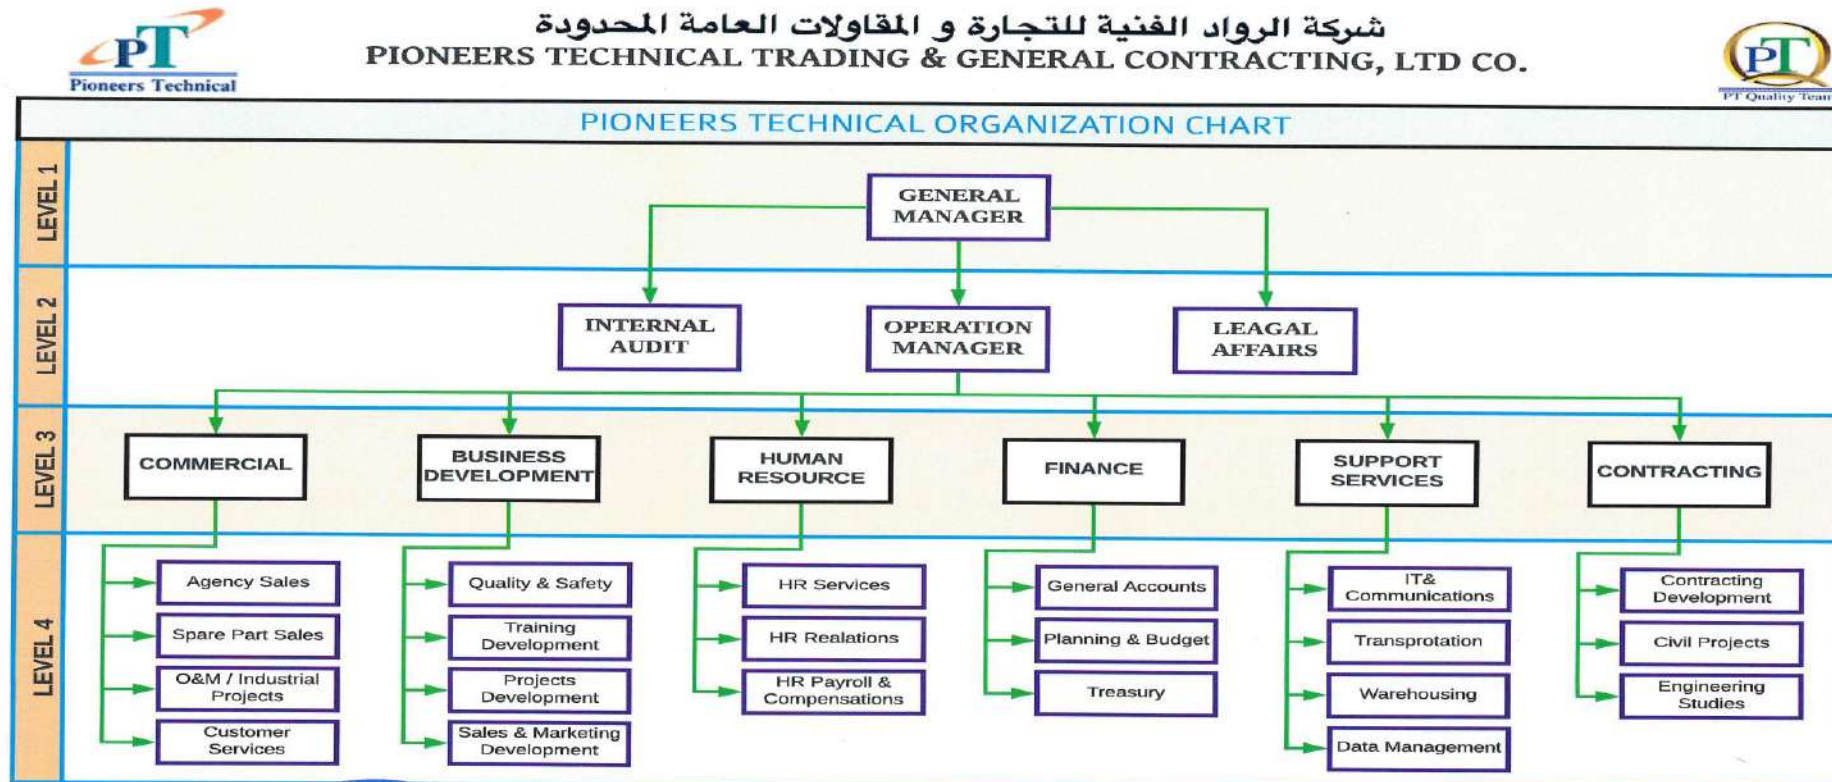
PT
Pioneers Technical

شركة الرواد الفنية للتجارة و المقاولات العامة المحدودة
PIONEERS TECHNICAL TRADING & GENERAL CONTRACTING, LTD CO.

PT
PT Quality Team

PIONEERS TECHNICAL ORGANIZATION CHART

LEVEL 1
GENERAL MANAGER

LEVEL 2
INTERNAL AUDIT
OPERATION MANAGER
LEAGAL AFFAIRS

LEVEL 3
COMMERCIAL
BUSINESS DEVELOPMENT
HUMAN RESOURCE
FINANCE
SUPPORT SERVICES
CONTRACTING

LEVEL 4
Agency Sales
Spare Part Sales
O&M / Industrial Projects
Customer Services

Quality & Safety
Training Development
Projects Development
Sales & Marketing Development

HR Services
HR Realations
HR Payroll & Compensations

General Accounts
Planning & Budget
Treasury

IT& Communications
Transprotation
Warehousing
Data Management

Contracting Development
Civil Projects
Engineering Studies